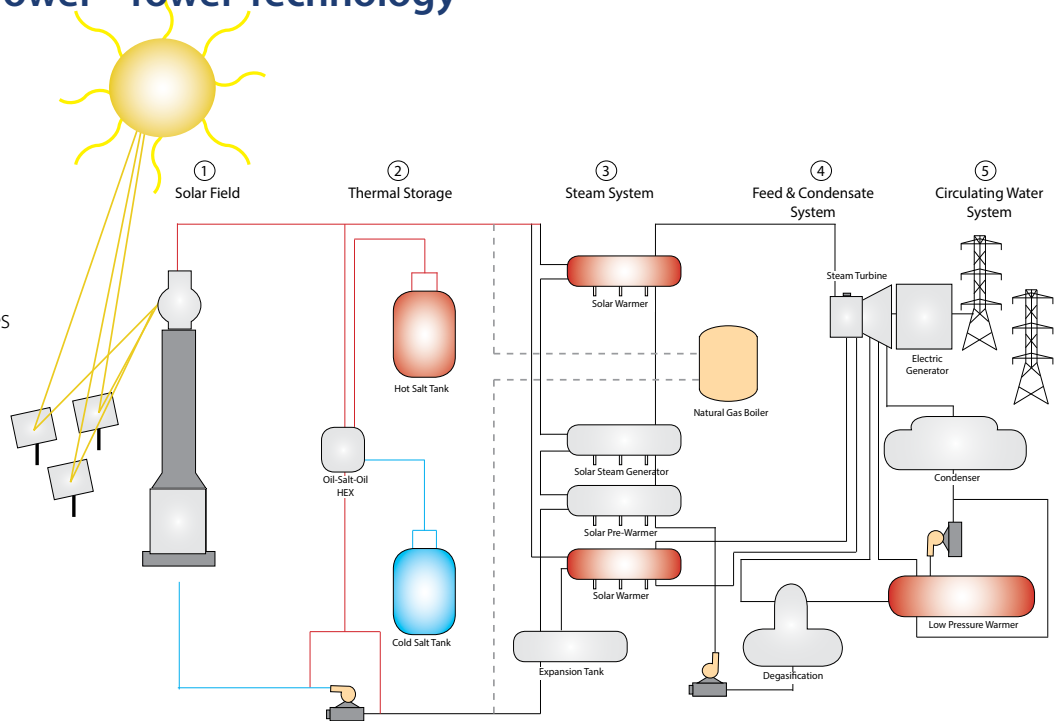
ower - Tower Technology

1
Solar Field

2
Thermal Storage

3
Steam System

4
Feed & Condensate System

5
Circulating Water System

S

Solar Warmer

Steam Turbine

Hot Salt Tank

Natural Gas Boiler

Electric Generator

Oil-Salt-Oil HEX

Solar Steam Generator

Condenser

Solar Pre-Warmer

Cold Salt Tank

Solar Warmer

Low Pressure Warmer

Expansion Tank

Degasification